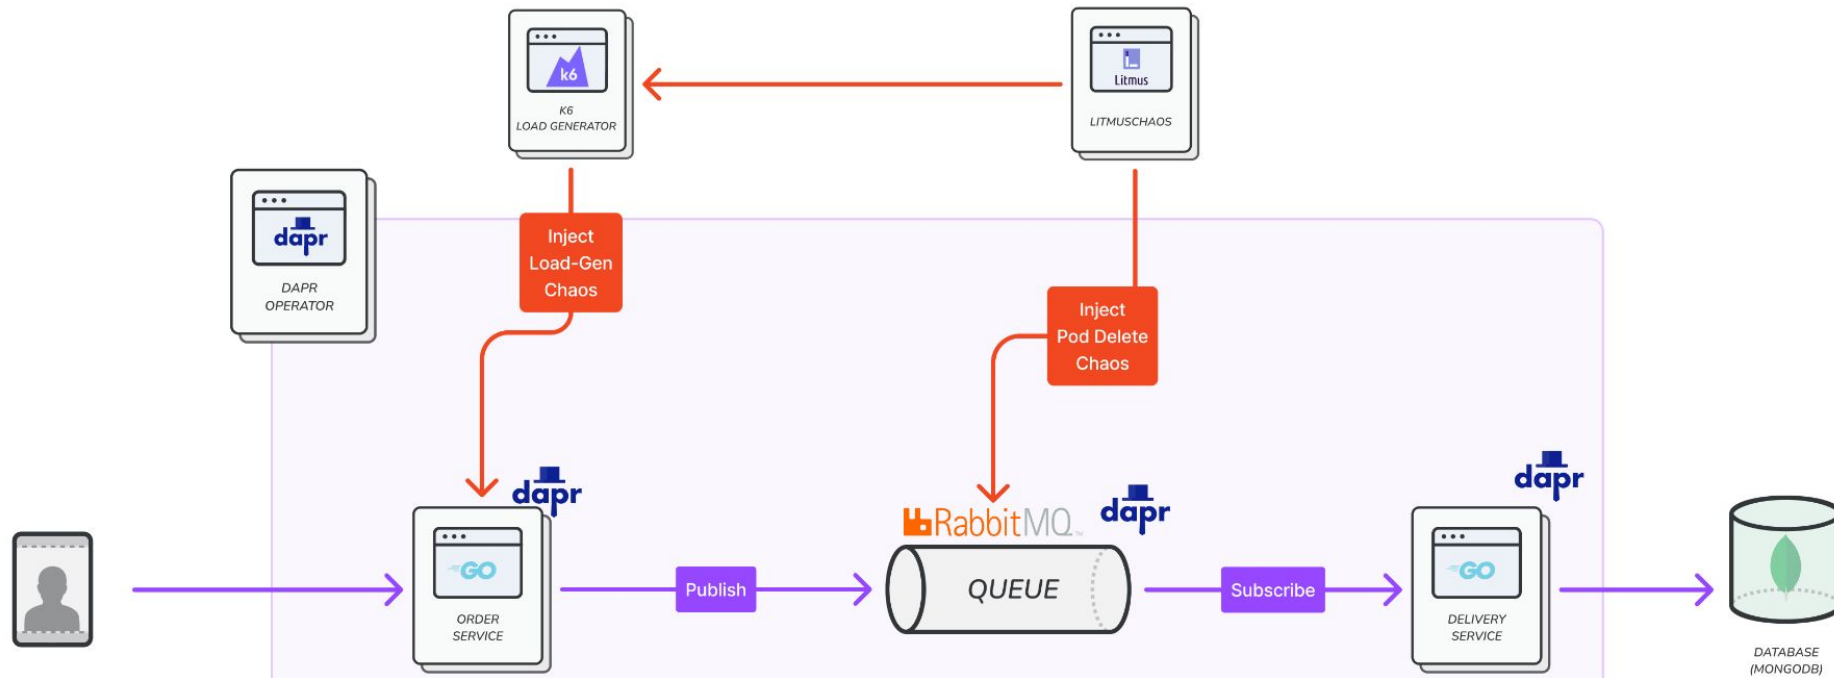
k6
K6
LOAD GENERATOR

Litmus
LITMUSCHAOS

dapr
DAPR
OPERATOR

Inject
Load-Gen
Chaos

Inject
Pod Delete
Chaos

dapr
GO
ORDER
SERVICE

Publish

RabbitMQ
dapr
QUEUE

Subscribe

dapr
GO
DELIVERY
SERVICE

DATABASE
(MONGODB)